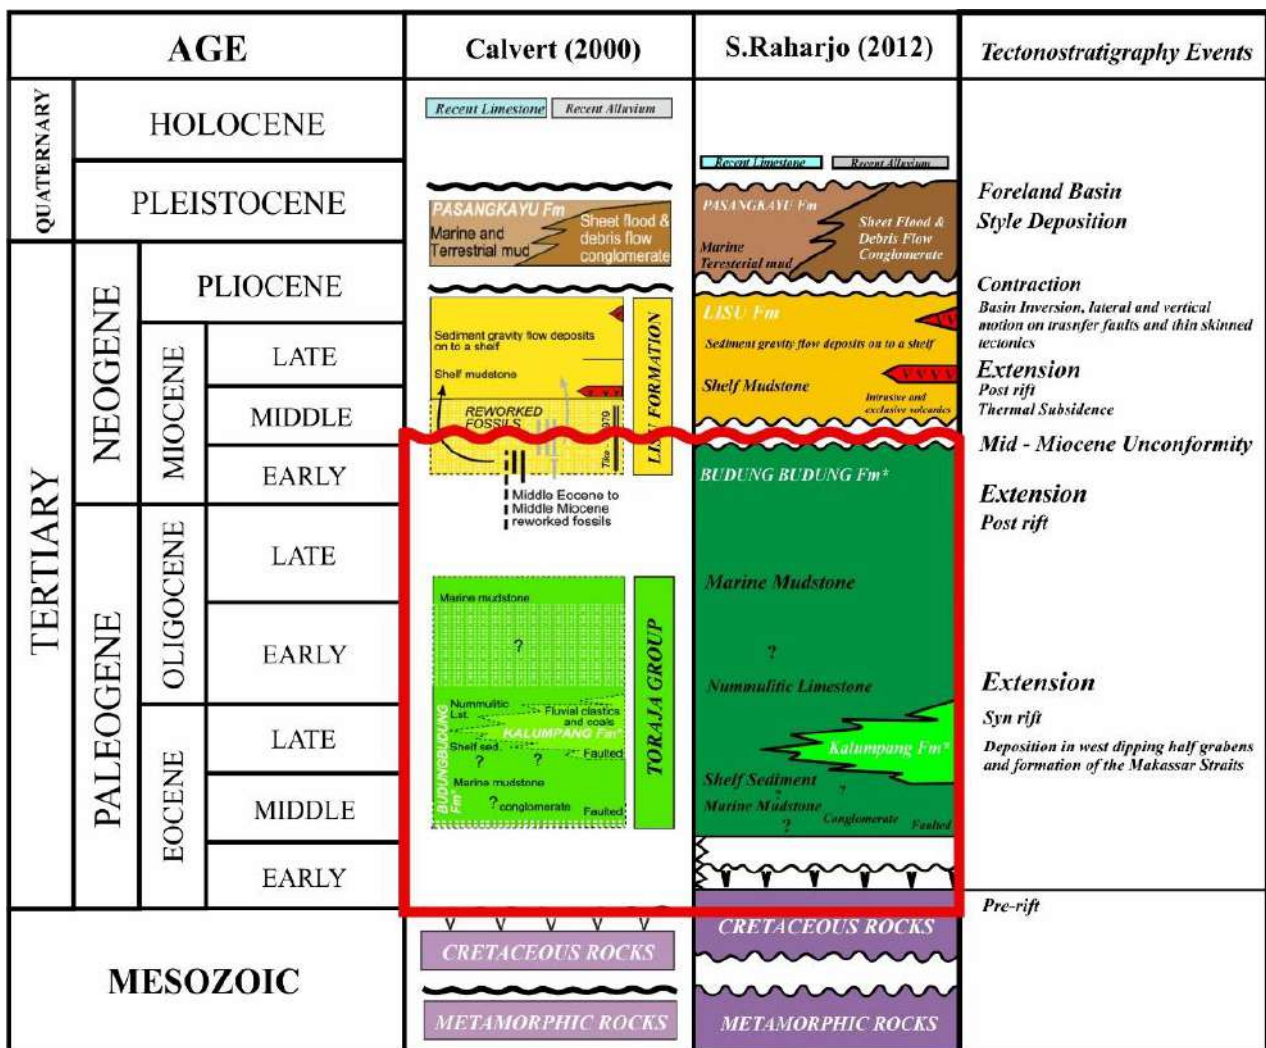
| AGE | | | | Calvert (2000) | S.Raharjo (2012) | Tectonostratigraphy Events |
|---|---|---|---|---|---|---|
| QUATERNARY | HOLOCENE | | | Recent Limestone; Recent Alluvium | | |
| | PLEISTOCENE | | | PASANGKAYU Fm; Marine and Terrestrial mud; Sheet flood & debris flow conglomerate | Recent Limestone; Recent Alluvium; PASANGKAYU Fm; Marine Teresterial mud; Sheet Flood & Debris Flow Conglomerate | Foreland Basin Style Deposition |
| TERTIARY | NEOGENE | PLIOCENE | | | | Contraction; Basin Inversion, lateral and vertical motion on trasnfer faults and thin skinned tectonics |
| | | MIOCENE | LATE | Sediment gravity flow deposits on to a shelf; Shelf mudstone; LISU FORMATION | LISU Fm; Sediment gravity flow deposits on to a shelf; Shelf Mudstone; Intrusive and exclusive volcanics | Extension; Post rift; Thermal Subsidence |
| | | | MIDDLE | REWORKED FOSSILS | | Mid - Miocene Unconformity |
| | | | EARLY | Middle Eocene to Middle Miocene reworked fossils | BUDUNG BUDUNG Fm* | Extension; Post rift |
| | PALEOGENE | OLIGOCENE | LATE | | | |
| | | | EARLY | Marine mudstone; ?; TORAJA GROUP | Marine Mudstone; ? | |
| | | EOCENE | LATE | Nummulitic Lst.; Fluvial clastics and coals; KALUMPANG Fm*; Shelf sed.; ? ?; Faulted | Nummulitic Limestone; Kalumpang Fm*; Shelf Sediment | Extension; Syn rift; Deposition in west dipping half grabens and formation of the Makassar Straits |
| | | | MIDDLE | BUDUNGBUDUNG Fm*; Marine mudstone; ? conglomerate; Faulted | Marine Mudstone; ?; Conglomerate; Faulted | |
| | | | EARLY | | | |
| MESOZOIC | | | | CRETACEOUS ROCKS; METAMORPHIC ROCKS | CRETACEOUS ROCKS; METAMORPHIC ROCKS | Pre-rift |